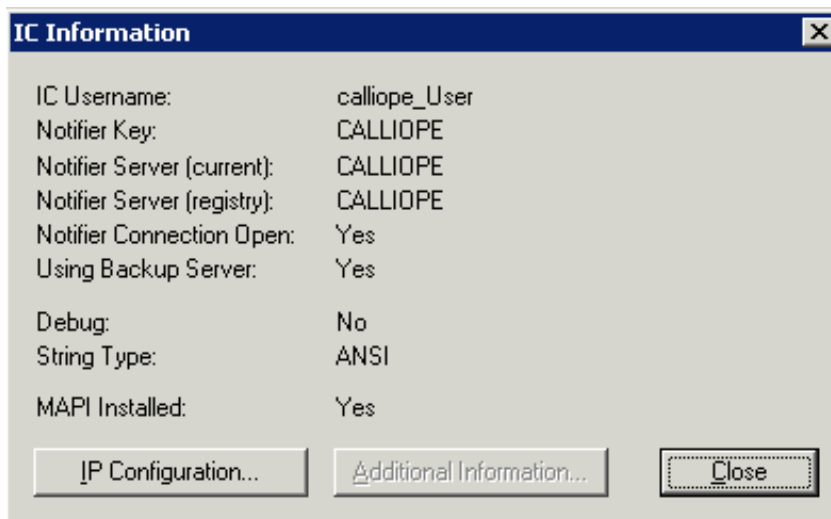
IC Information

IC Username: calliope_User
Notifier Key: CALLIOPE
Notifier Server (current): CALLIOPE
Notifier Server (registry): CALLIOPE
Notifier Connection Open: Yes
Using Backup Server: Yes

Debug: No
String Type: ANSI

MAPI Installed: Yes

IP Configuration...
Additional Information...
Close